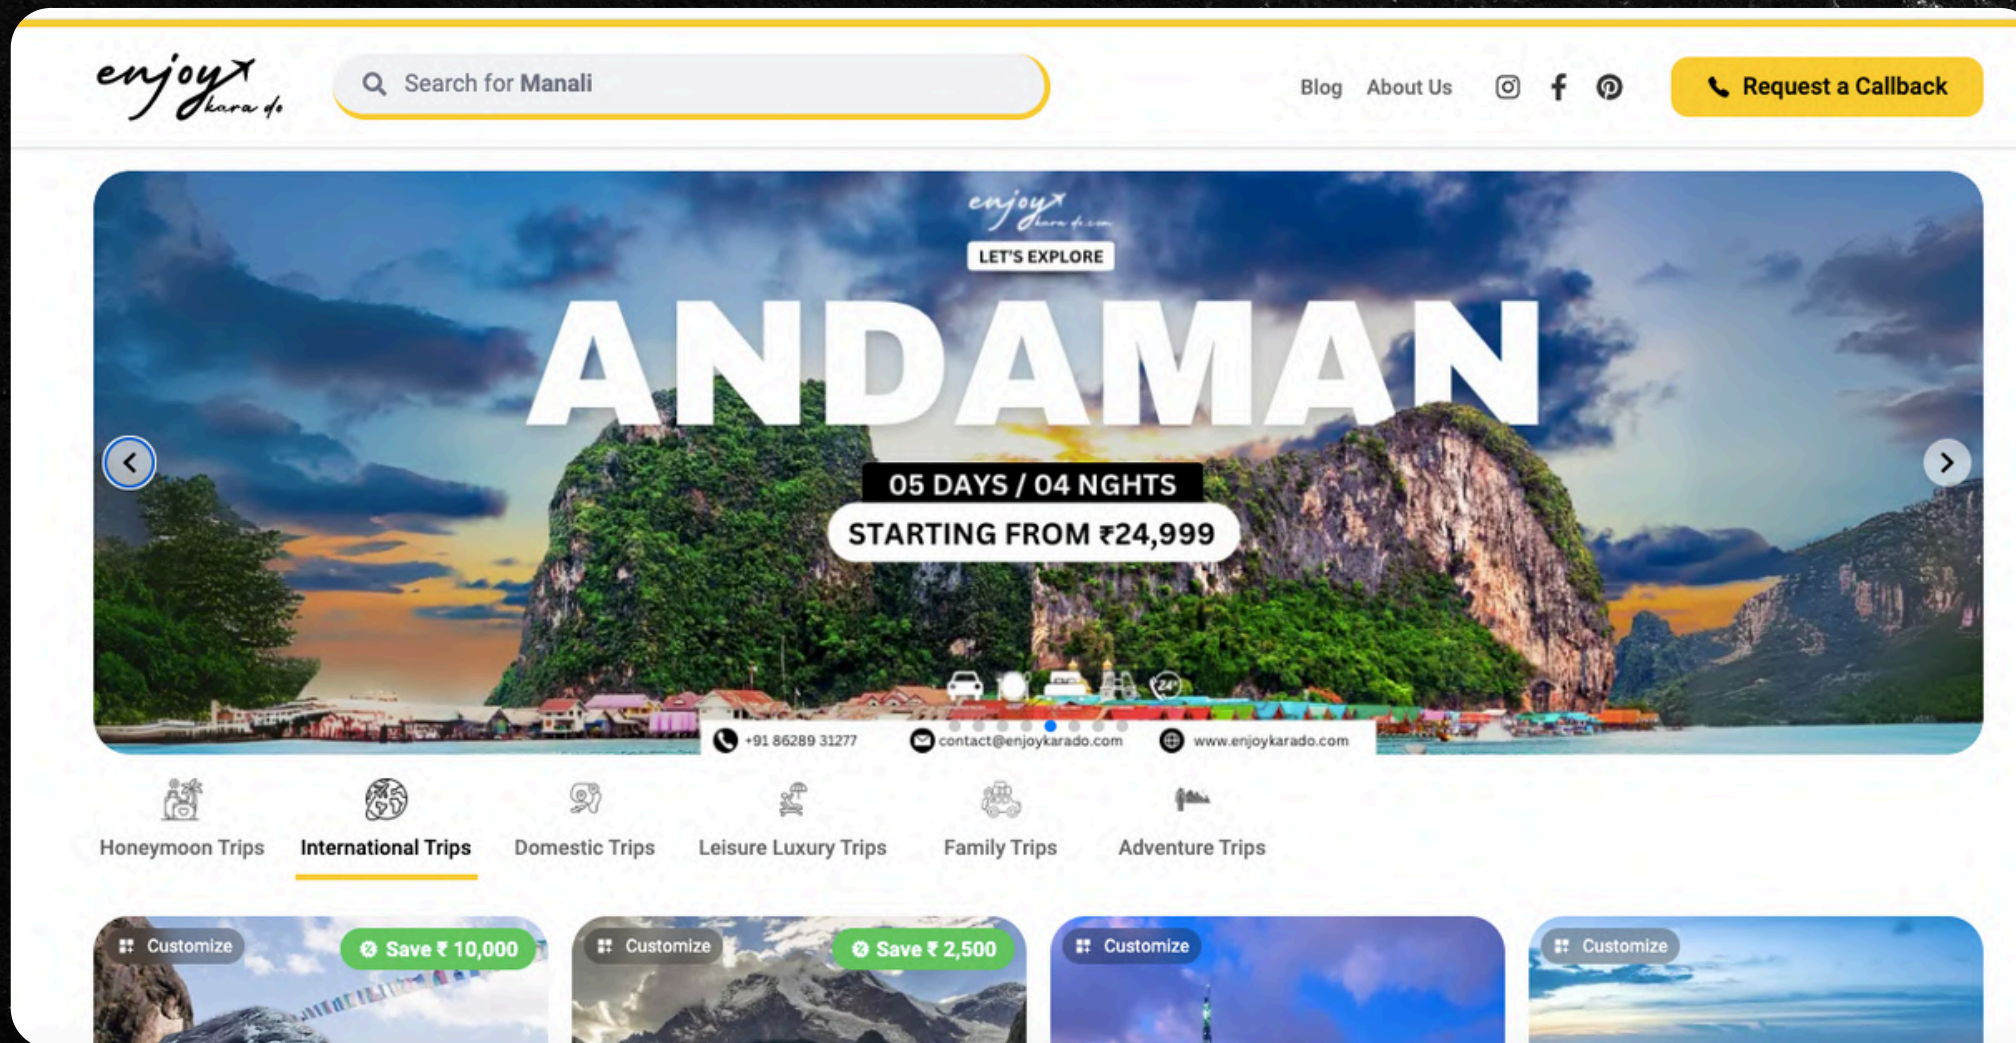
enjoy kara do

Search for Manali

Blog About Us

Request a Callback

enjoy kara do.com

LET'S EXPLORE

ANDAMAN

05 DAYS / 04 NGHTS

STARTING FROM ₹24,999

+91 86289 31277 contact@enjoykarado.com www.enjoykarado.com

Honeymoon Trips International Trips Domestic Trips Leisure Luxury Trips Family Trips Adventure Trips

Customize Save ₹ 10,000

Customize Save ₹ 2,500

Customize

Customize